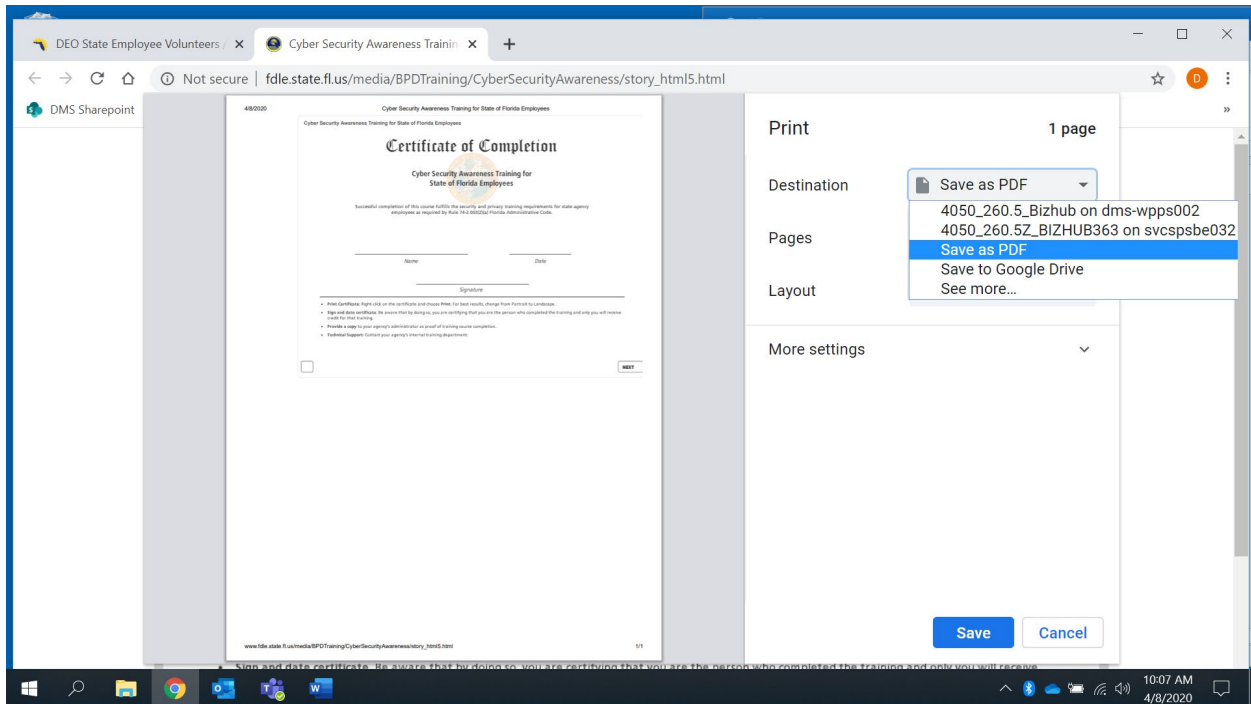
DEO State Employee Volunteers ×

Cyber Security Awareness Trainin ×

+

Not secure | fdle.state.fl.us/media/BPDTraining/CyberSecurityAwareness/story_html5.html

D

DMS Sharepoint

»

4/8/2020

Cyber Security Awareness Training for State of Florida Employees

Cyber Security Awareness Training for State of Florida Employees

Certificate of Completion

Cyber Security Awareness Training for State of Florida Employees

Successful completion of this course fulfills the security and privacy training requirements for state agency employees as required by Rule 74-2.002(5)(a) Florida Administrative Code.

Name

Date

Signature

• Print Certificate: Right click on the certificate and choose Print. For best results, change from Portrait to Landscape.

• Sign and date certificate. Be aware that by doing so, you are certifying that you are the person who completed the training and only you will receive credit for that training.

• Provide a copy to your agency's administrator as proof of training course completion.

• Technical Support: Contact your agency's internal training department.

NEXT

www.fdle.state.fl.us/media/BPDTraining/CyberSecurityAwareness/story_html5.html

1/1

Print

1 page

Destination

Save as PDF

4050_260.5_Bizhub on dms-wpps002

4050_260.5Z_BIZHUB363 on svcspsbe032

Save as PDF

Save to Google Drive

See more...

Pages

Layout

More settings

Save

Cancel

• Sign and date certificate. Be aware that by doing so, you are certifying that you are the person who completed the training and only you will receive

10:07 AM
4/8/2020